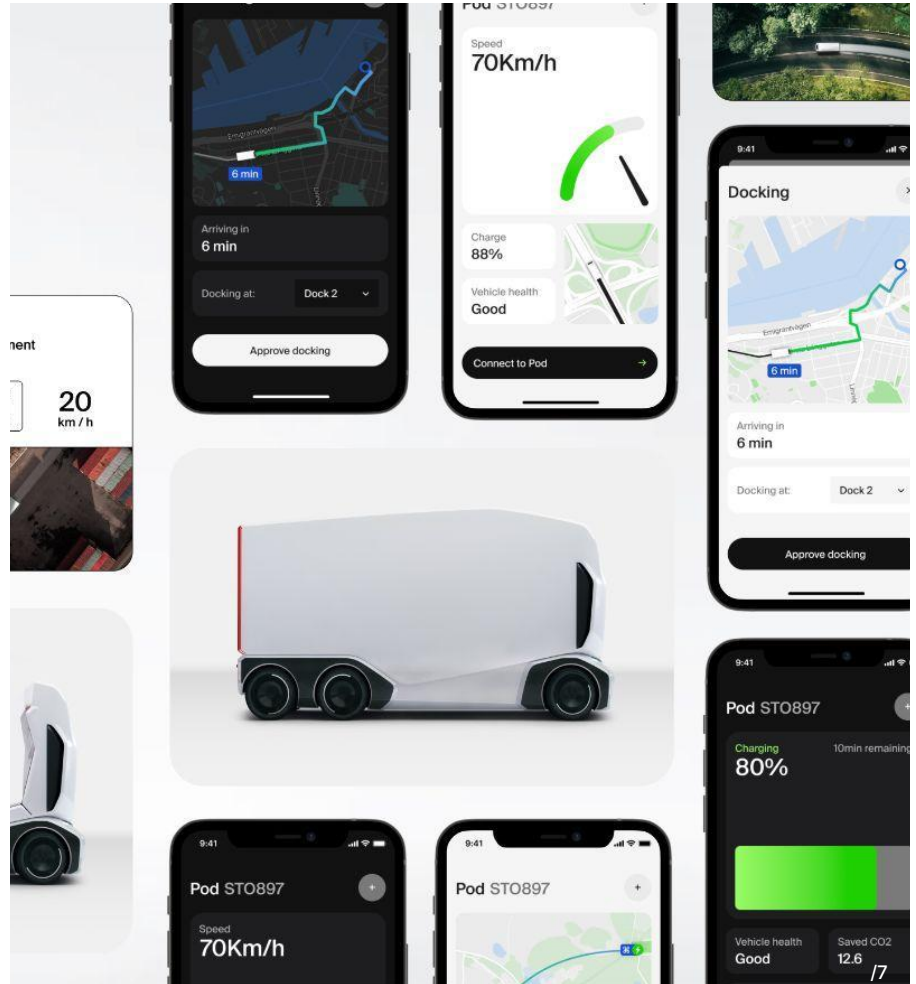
Emigrantvägen
6 min
Arriving in
6 min
Docking at:
Dock 2
Approve docking

Pod STO897
Speed
70Km/h
Charge
88%
Vehicle health
Good
Connect to Pod

ment
20
km / h

9:41
Docking
Emigrantvägen
6 min
Arriving in
6 min
Docking at:
Dock 2
Approve docking

9:41
Pod STO897
Charging
80%
10min remaining
Vehicle health
Good
Saved CO2
12.6

9:41
Pod STO897
Speed
70Km/h

9:41
Pod STO897

/7